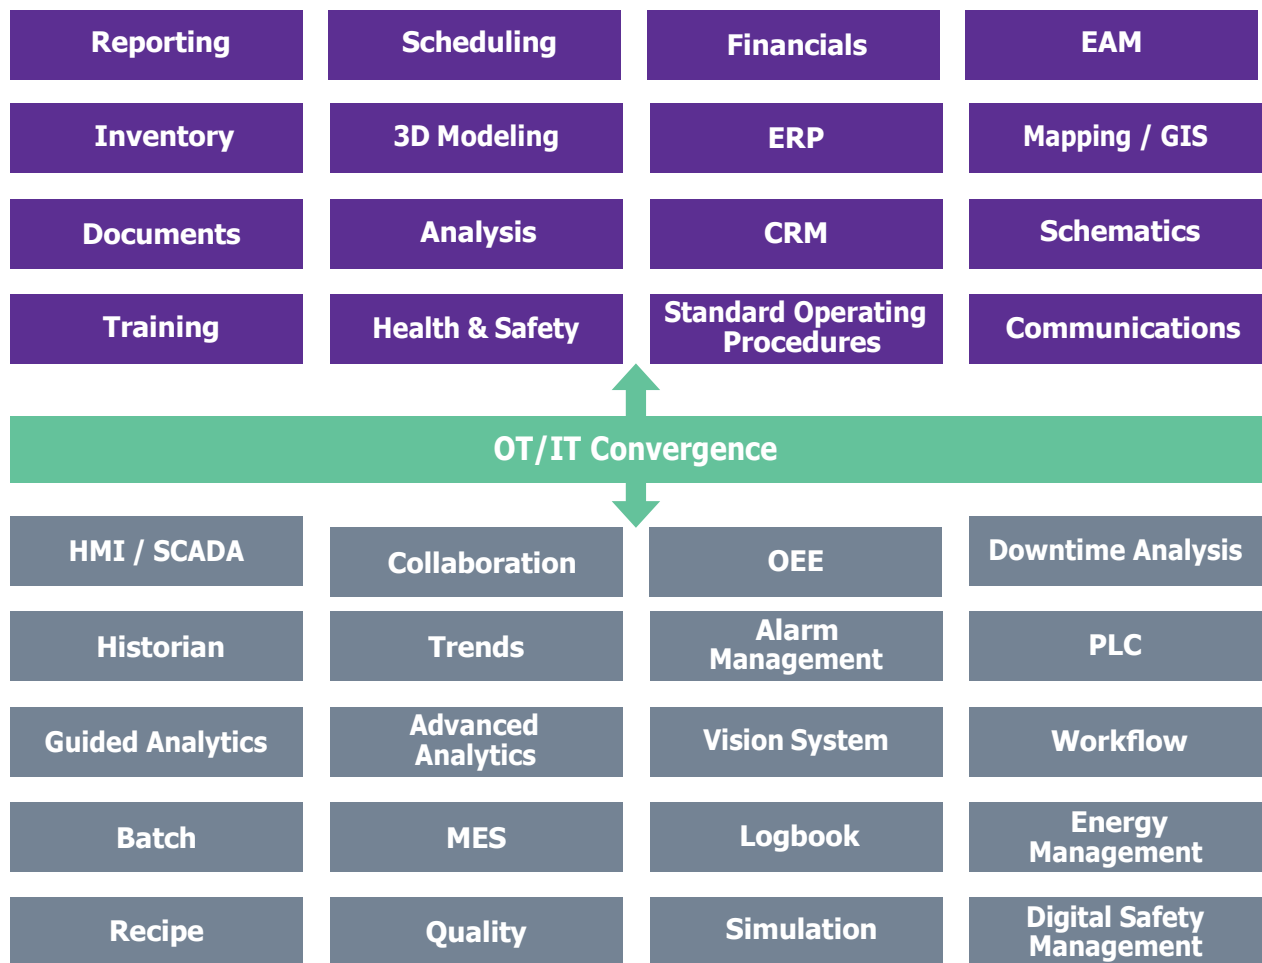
| | | | |
|---|---|---|---|
| Reporting | Scheduling | Financials | EAM |
| Inventory | 3D Modeling | ERP | Mapping / GIS |
| Documents | Analysis | CRM | Schematics |
| Training | Health & Safety | Standard Operating Procedures | Communications |

OT/IT Convergence

| | | | |
|---|---|---|---|
| HMI / SCADA | Collaboration | OEE | Downtime Analysis |
| Historian | Trends | Alarm Management | PLC |
| Guided Analytics | Advanced Analytics | Vision System | Workflow |
| Batch | MES | Logbook | Energy Management |
| Recipe | Quality | Simulation | Digital Safety Management |